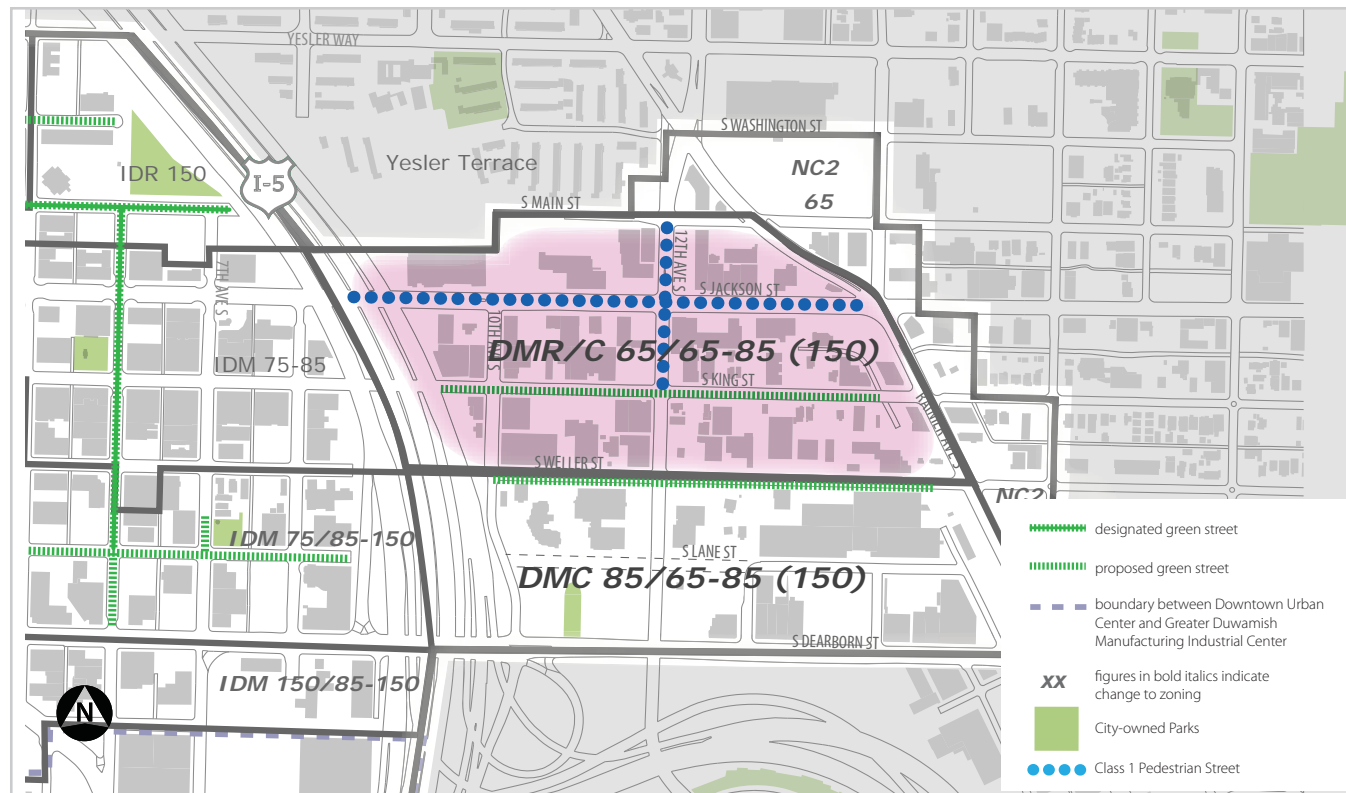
YESLER WAY
S WASHINGTON ST
Yesler Terrace
IDR 150
I-5
NC2
65
S MAIN ST
12TH AVE S
S JACKSON ST
7TH AVE S
10TH AVE S
DMR/C 65/65-85 (150)
IDM 75-85
S KING ST
RAINIER AVE S
S WELLER ST
NC2
IDM 75/85-150
S LANE ST
DMC 85/65-85 (150)
S DEARBORN ST
IDM 150/85-150
N

designated green street
proposed green street
boundary between Downtown Urban Center and Greater Duwamish Manufacturing Industrial Center
XX figures in bold italics indicate change to zoning
City-owned Parks
Class 1 Pedestrian Street